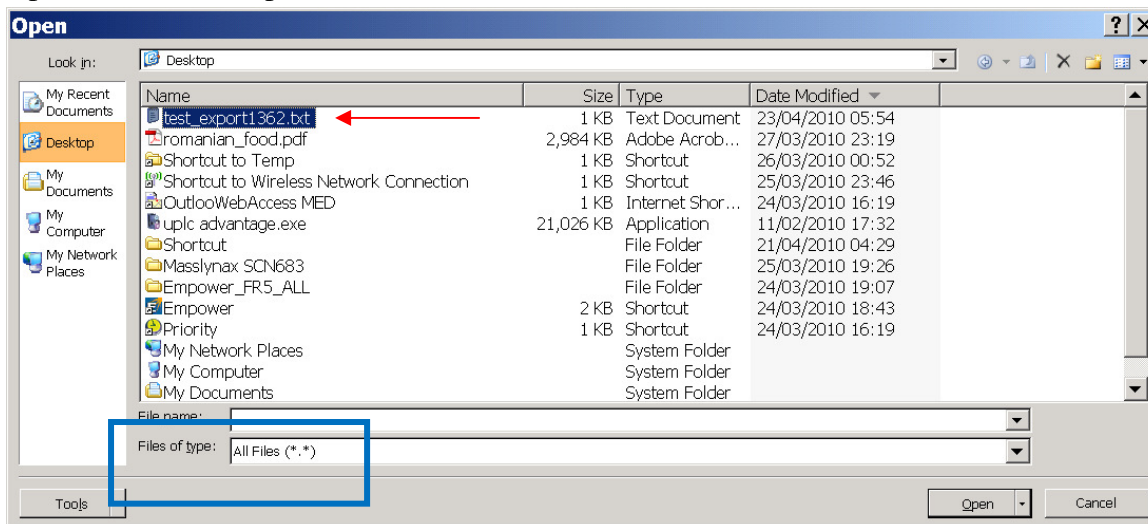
Open

Look in: Desktop

My Recent Documents
Desktop
My Documents
My Computer
My Network Places

| Name | Size | Type | Date Modified |
|---|---|---|---|
| test_export1362.txt | 1 KB | Text Document | 23/04/2010 05:54 |
| romanian_food.pdf | 2,984 KB | Adobe Acrob... | 27/03/2010 23:19 |
| Shortcut to Temp | 1 KB | Shortcut | 26/03/2010 00:52 |
| Shortcut to Wireless Network Connection | 1 KB | Shortcut | 25/03/2010 23:46 |
| OutlooWebAccess MED | 1 KB | Internet Shor... | 24/03/2010 16:19 |
| uplc advantage.exe | 21,026 KB | Application | 11/02/2010 17:32 |
| Shortcut | | File Folder | 21/04/2010 04:29 |
| Masslynax SCN683 | | File Folder | 25/03/2010 19:26 |
| Empower_FR5_ALL | | File Folder | 24/03/2010 19:07 |
| Empower | 2 KB | Shortcut | 24/03/2010 18:43 |
| Priority | 1 KB | Shortcut | 24/03/2010 16:19 |
| My Network Places | | System Folder | |
| My Computer | | System Folder | |
| My Documents | | System Folder | |

File name:
Files of type: All Files (*.*)

Tools
Open
Cancel